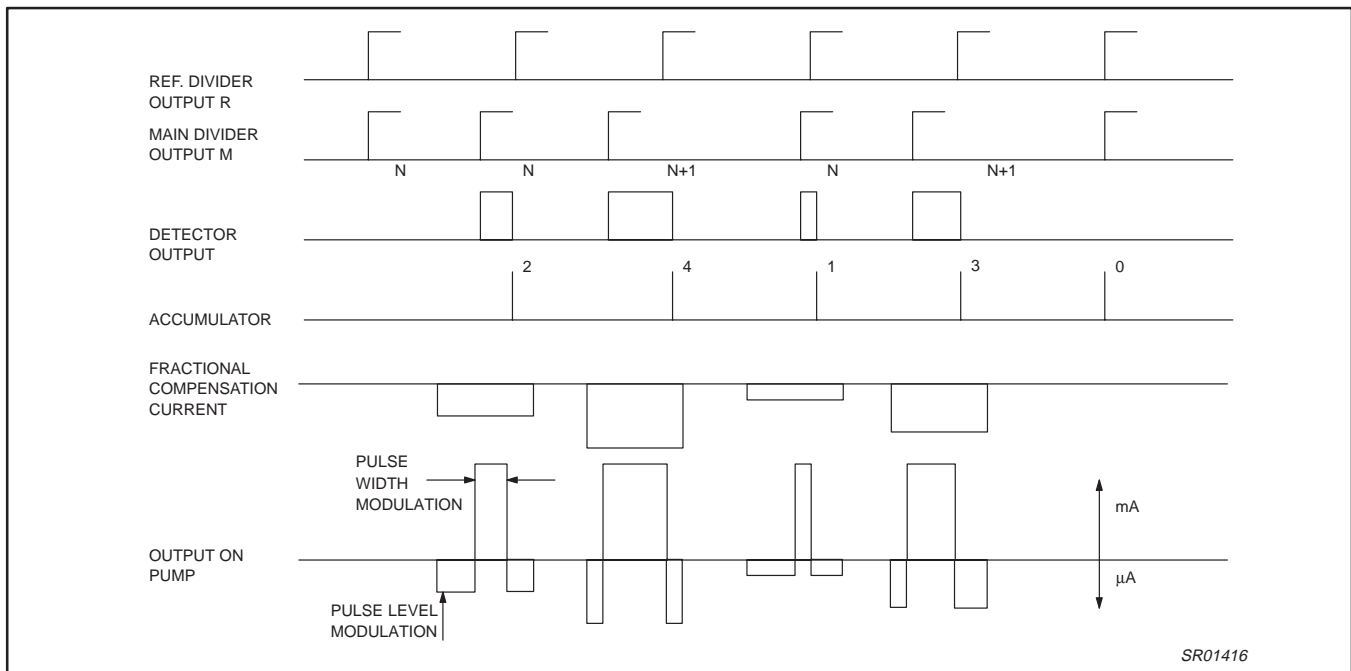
REF. DIVIDER OUTPUT R

MAIN DIVIDER OUTPUT M

N N N+1 N N+1

DETECTOR OUTPUT

2 4 1 3 0

ACCUMULATOR

FRACTIONAL COMPENSATION CURRENT

PULSE WIDTH MODULATION

mA

OUTPUT ON PUMP

μA

PULSE LEVEL MODULATION

SR01416